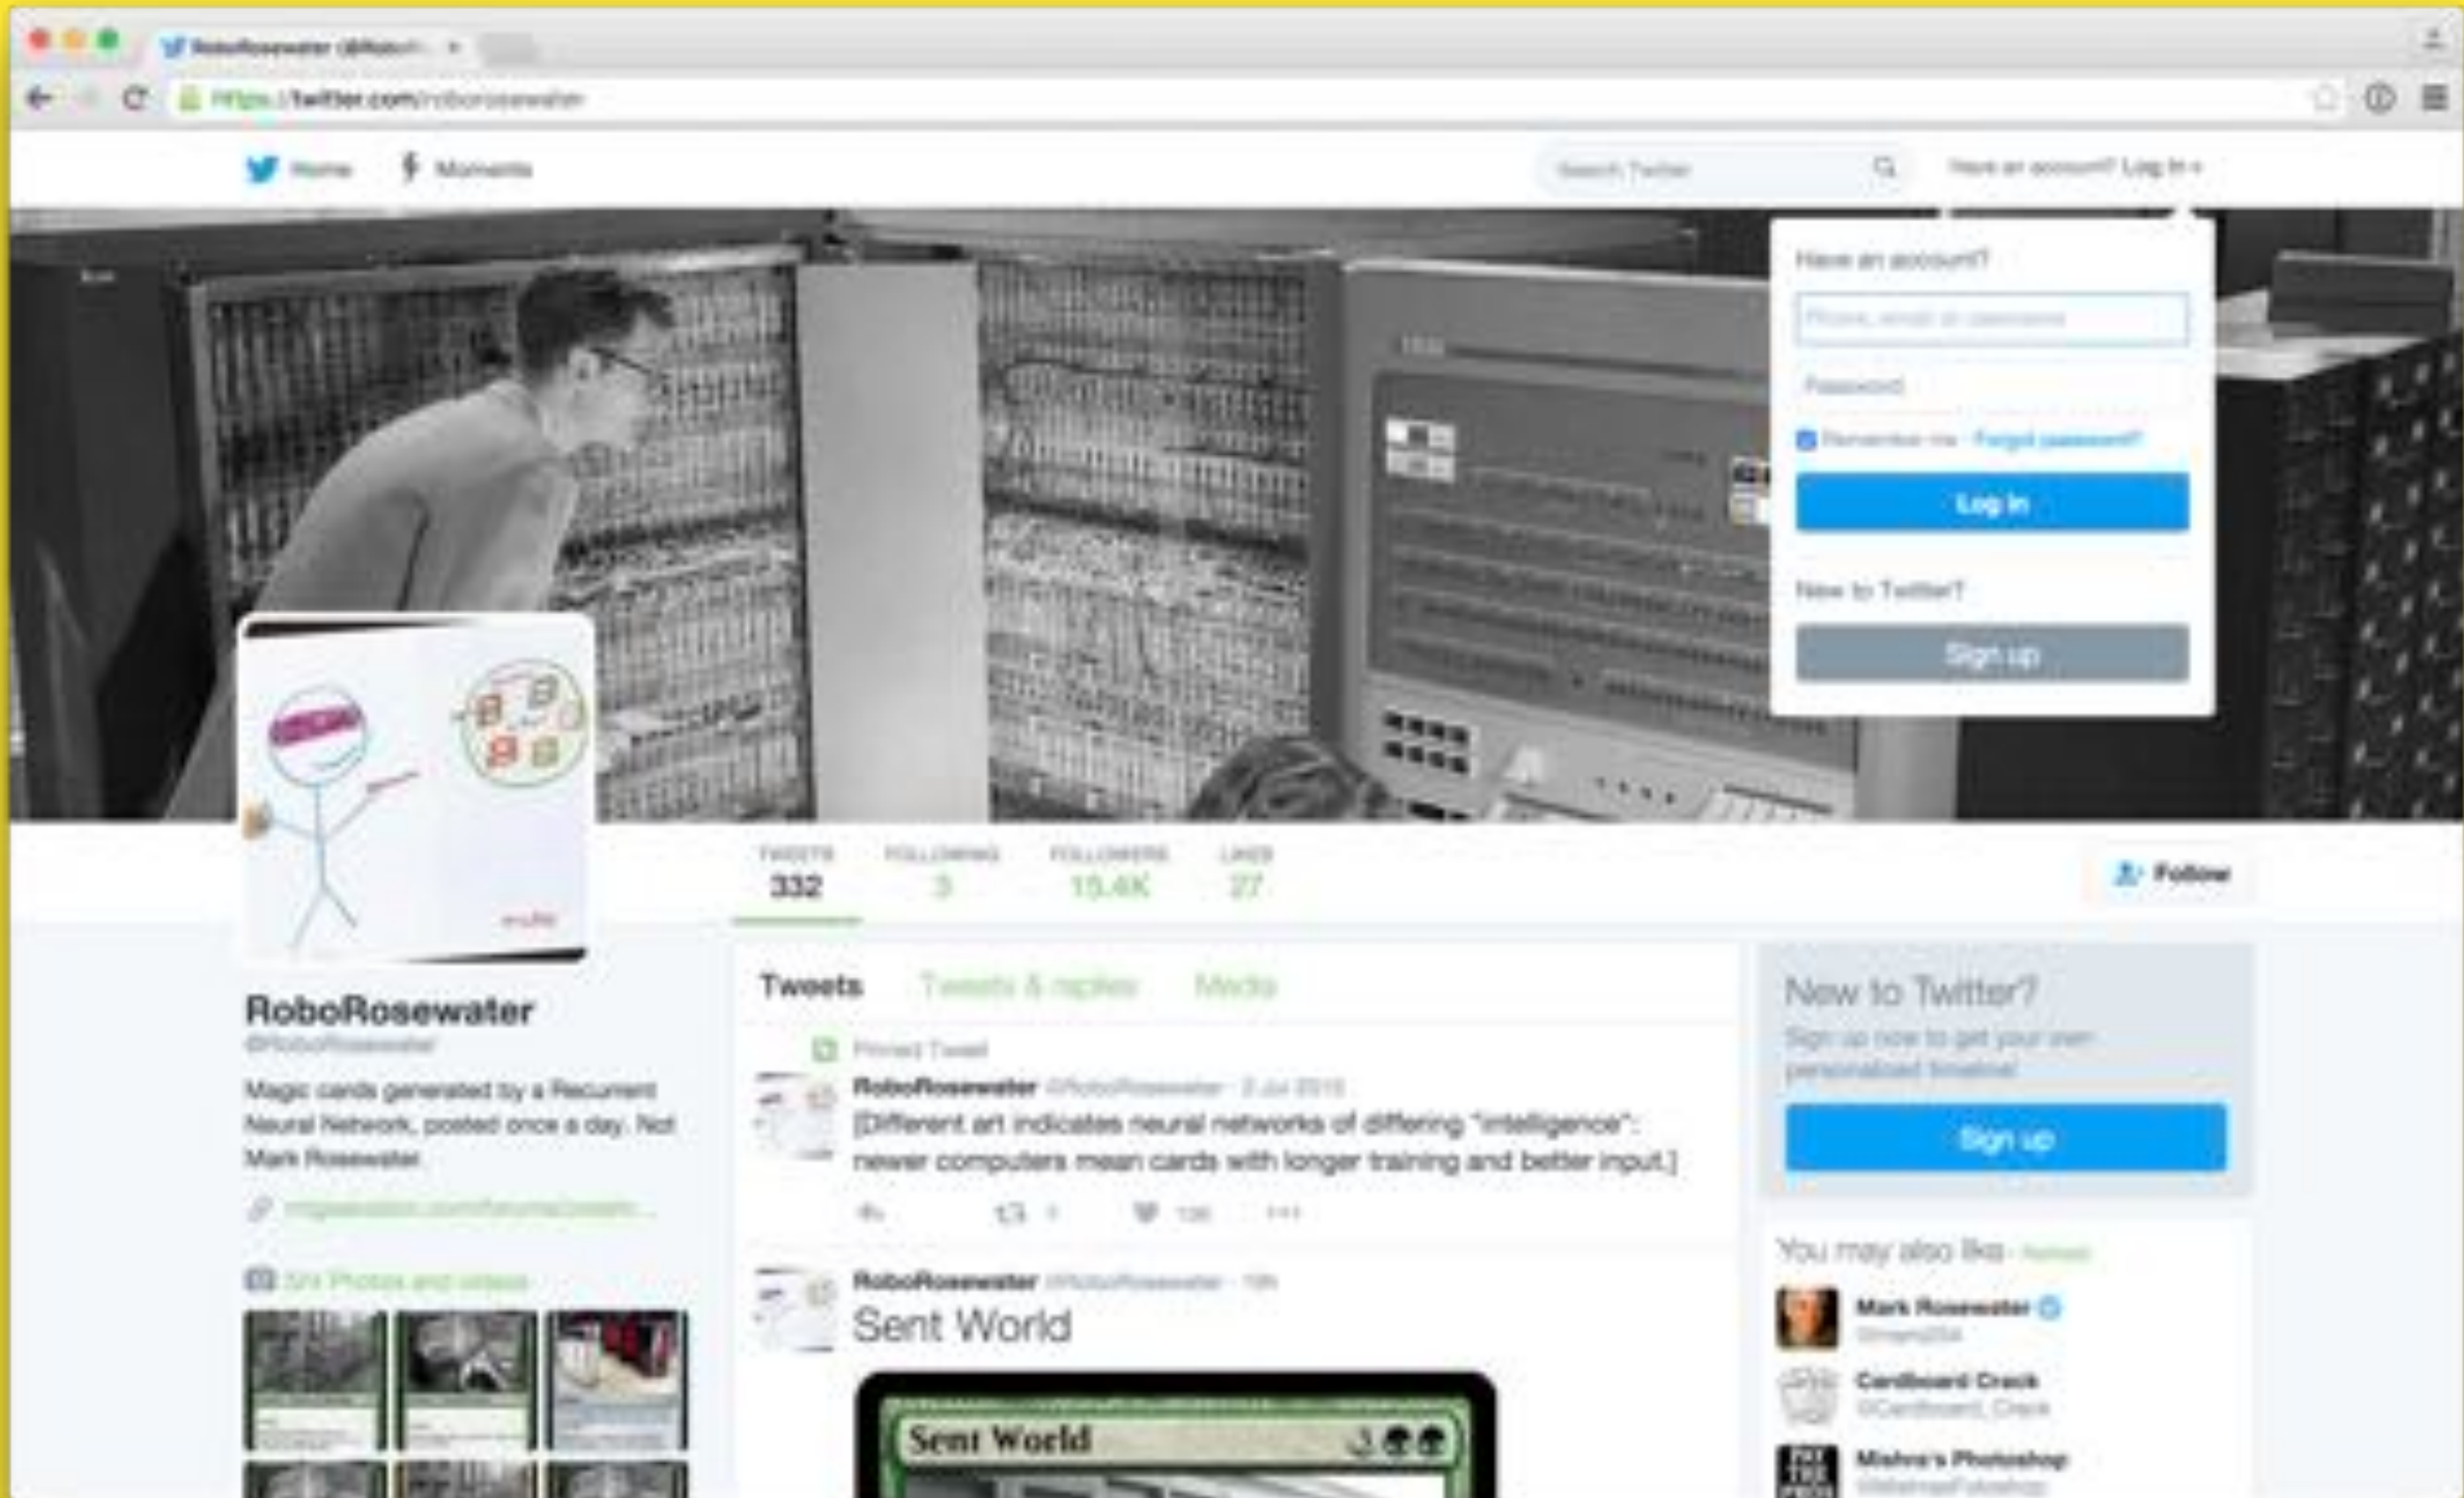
RoboRosewater (@Robo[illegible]

https://twitter.com/roborosewater

Home Moments

Search Twitter

Have an account? Log in

Have an account?

Phone, email or username

Password

Remember me · Forgot password?

Log in

New to Twitter?

Sign up

TWEETS 332 FOLLOWING 3 FOLLOWERS 15.4K LIKES 27

Follow

RoboRosewater
@RoboRosewater

Magic cards generated by a Recurrent Neural Network, posted once a day. Not Mark Rosewater.

mtgsalvation.com/forums/creativ...

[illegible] Photos and videos

Tweets Tweets & replies Media

Pinned Tweet

RoboRosewater @RoboRosewater · 2 Jul 2016
[Different art indicates neural networks of differing "intelligence": newer computers mean cards with longer training and better input.]

RoboRosewater @RoboRosewater · 19h
Sent World

Sent World

New to Twitter?
Sign up now to get your own personalized timeline!

Sign up

You may also like · Refresh

Mark Rosewater
@maro254

Cardboard Crack
@Cardboard_Crack

Mishra's Photoshop
@MishrasPhotoshop